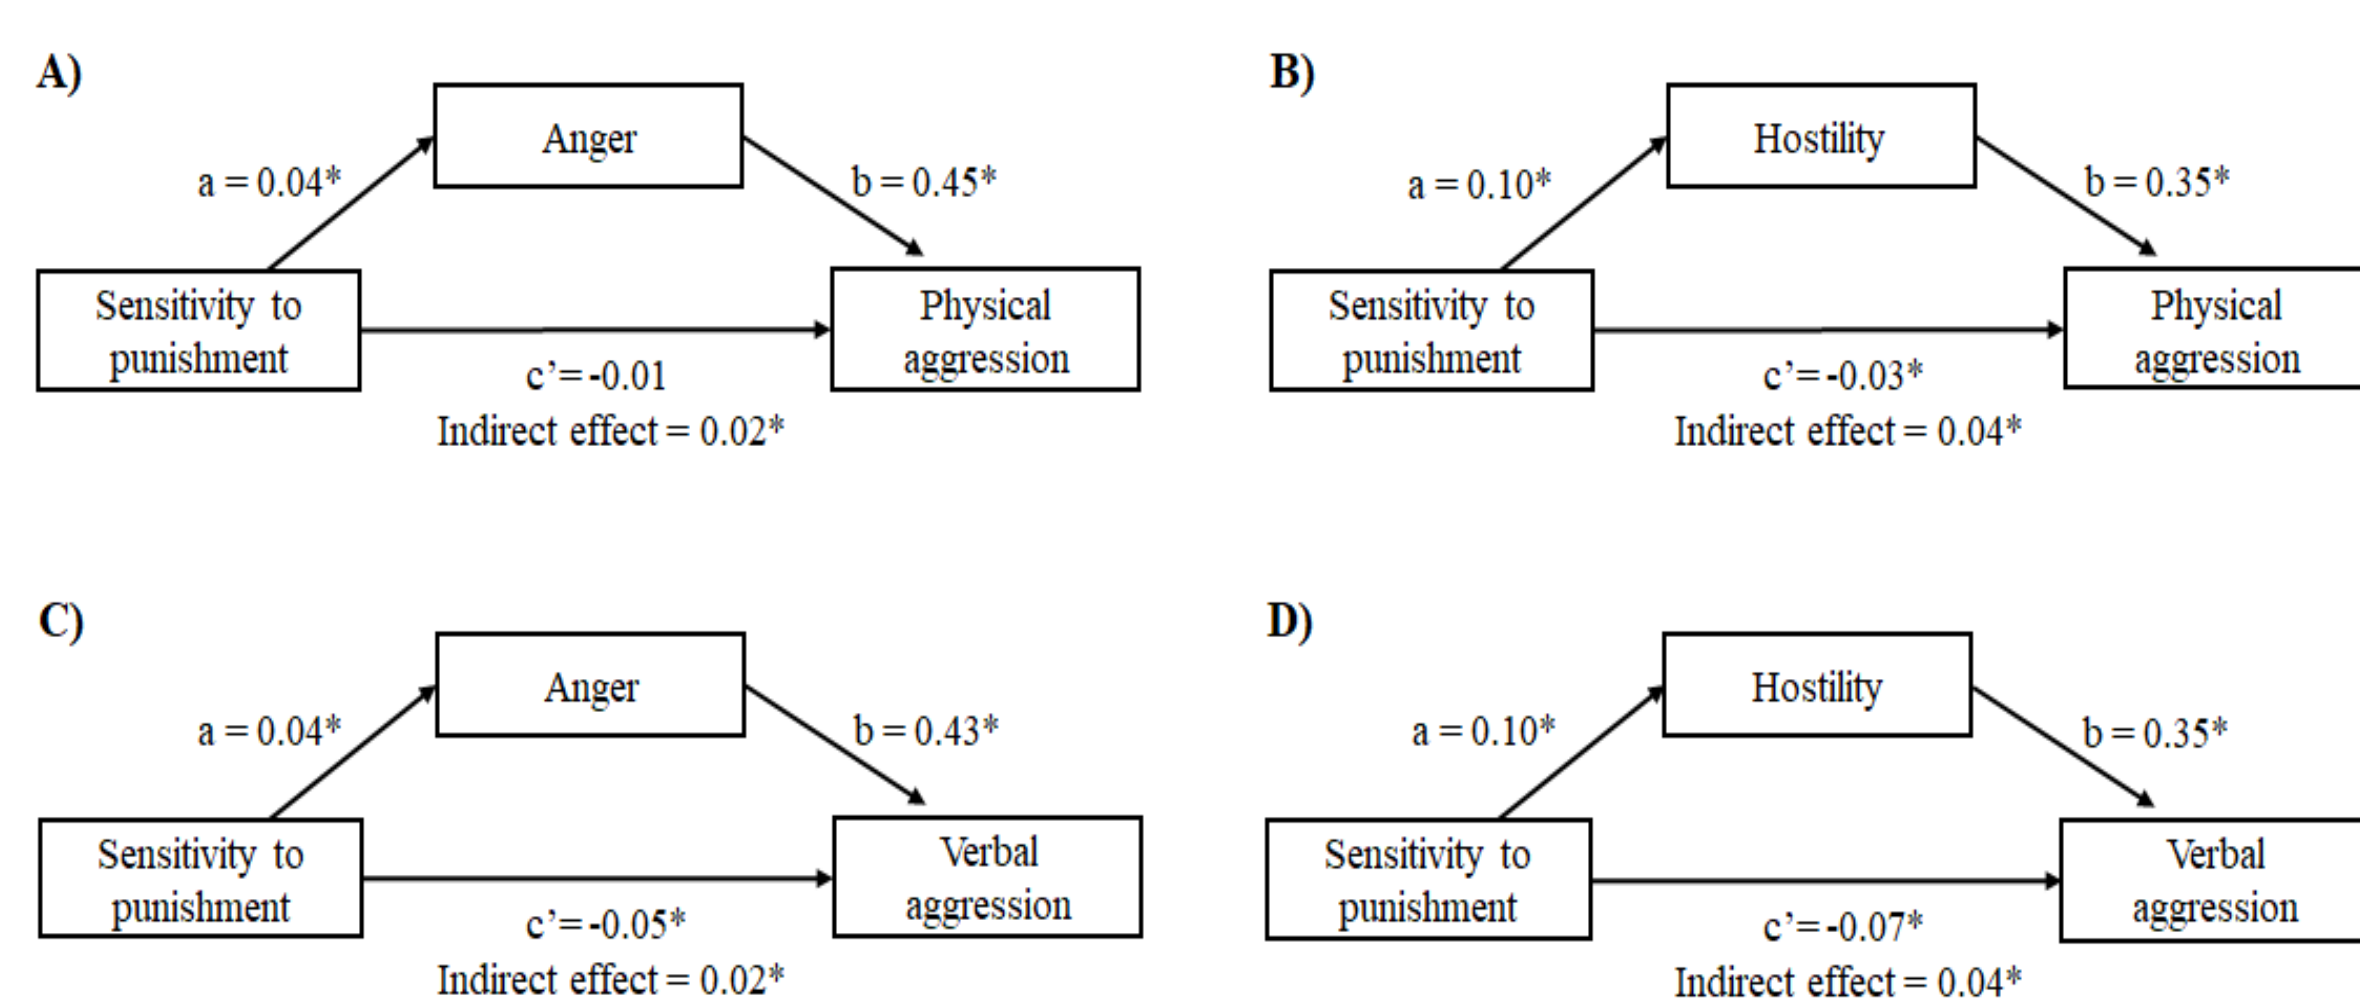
A)

Anger

a = 0.04*

b = 0.45*

Sensitivity to punishment

Physical aggression

c’= -0.01
Indirect effect = 0.02*

B)

Hostility

a = 0.10*

b = 0.35*

Sensitivity to punishment

Physical aggression

c’= -0.03*
Indirect effect = 0.04*

C)

Anger

a = 0.04*

b = 0.43*

Sensitivity to punishment

Verbal aggression

c’= -0.05*
Indirect effect = 0.02*

D)

Hostility

a = 0.10*

b = 0.35*

Sensitivity to punishment

Verbal aggression

c’= -0.07*
Indirect effect = 0.04*